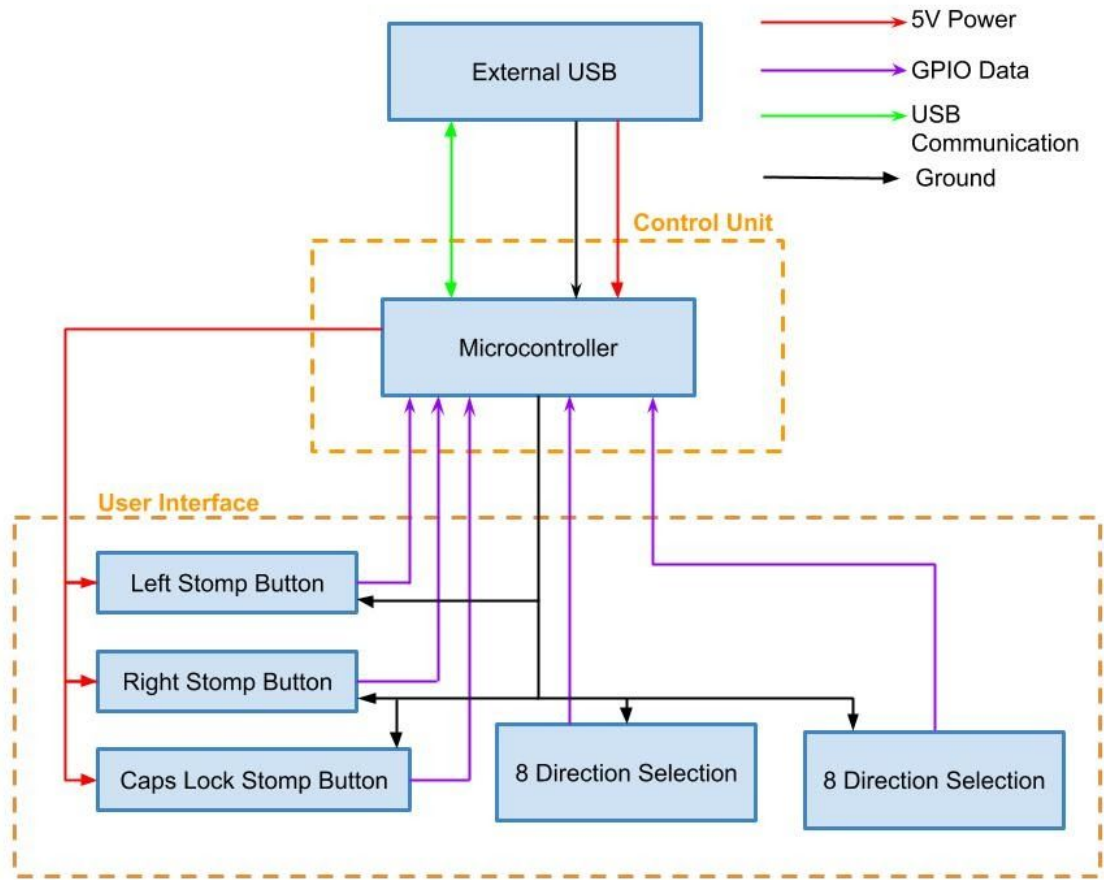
External USB

5V Power

GPIO Data

USB Communication

Ground

Control Unit

Microcontroller

User Interface

Left Stomp Button

Right Stomp Button

Caps Lock Stomp Button

8 Direction Selection

8 Direction Selection